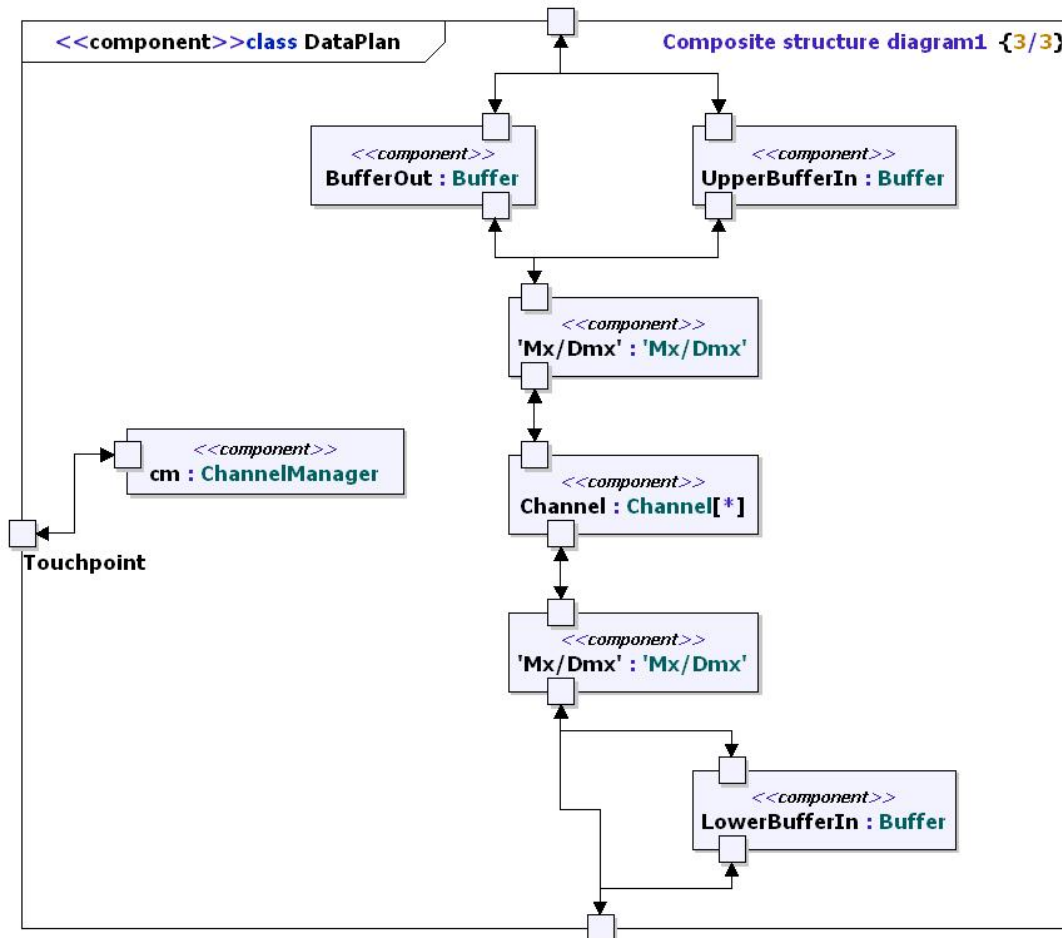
<<component>>class DataPlan

Composite structure diagram1 {3/3}

<<component>>
BufferOut : Buffer

<<component>>
UpperBufferIn : Buffer

<<component>>
'Mx/Dmx' : 'Mx/Dmx'

<<component>>
cm : ChannelManager

<<component>>
Channel : Channel[*]

Touchpoint

<<component>>
'Mx/Dmx' : 'Mx/Dmx'

<<component>>
LowerBufferIn : Buffer